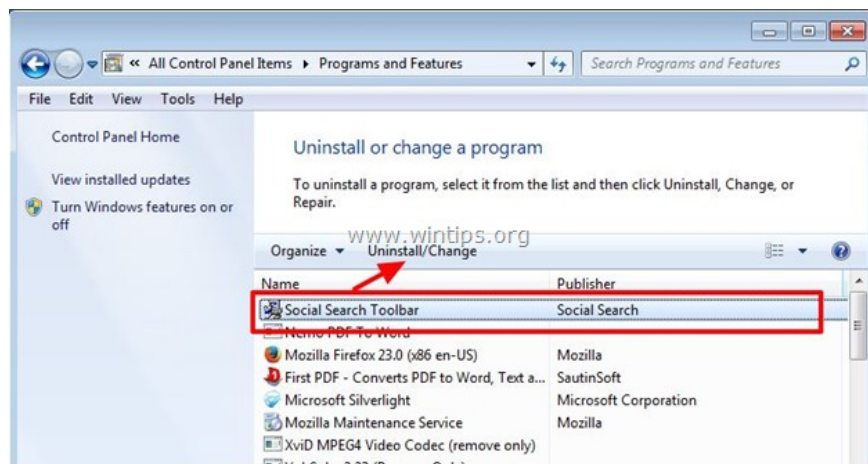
« All Control Panel Items ▸ Programs and Features

Search Programs and Features

File Edit View Tools Help

Control Panel Home

View installed updates

Turn Windows features on or off

Uninstall or change a program

To uninstall a program, select it from the list and then click Uninstall, Change, or Repair.

www.wintips.org

Organize ▾ Uninstall/Change

| Name | Publisher |
|---|---|
| Social Search Toolbar | Social Search |
| Nemo PDF To Word | |
| Mozilla Firefox 23.0 (x86 en-US) | Mozilla |
| First PDF - Converts PDF to Word, Text a... | SautinSoft |
| Microsoft Silverlight | Microsoft Corporation |
| Mozilla Maintenance Service | Mozilla |
| XviD MPEG4 Video Codec (remove only) | |
| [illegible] | |